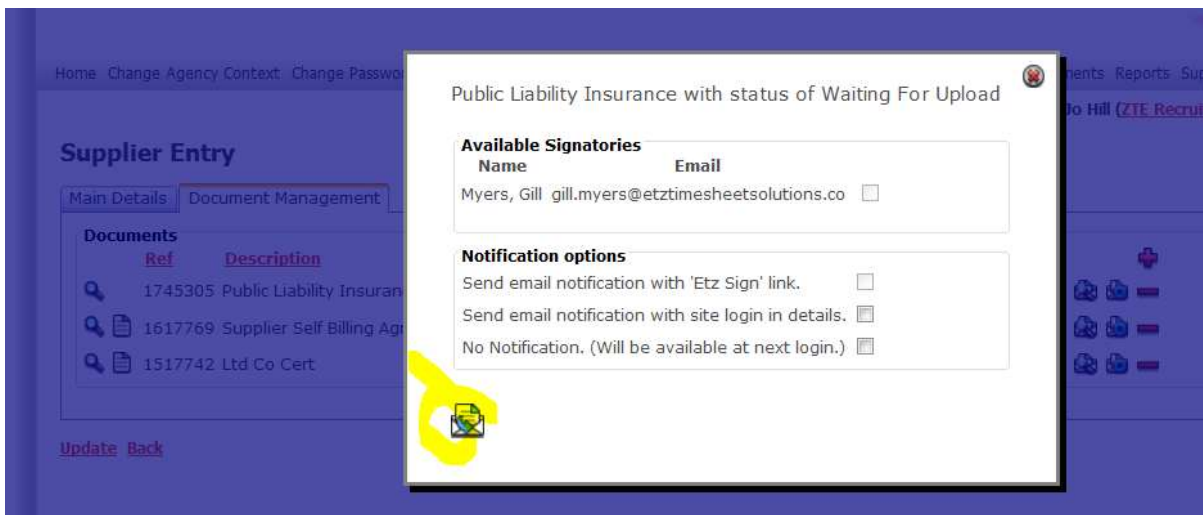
Home Change Agency Context Change Passwo

nents Reports Su

Jo Hill (ZTE Recrui

Supplier Entry

Main Details | Document Management

Documents

Ref Description

1745305 Public Liability Insuran

1617769 Supplier Self Billing Ag

1517742 Ltd Co Cert

Update Back

Public Liability Insurance with status of Waiting For Upload

Available Signatories

| Name | Email |
|---|---|
| Myers, Gill | gill.myers@etztimesheetsolutions.co |

Notification options

Send email notification with 'Etz Sign' link.

Send email notification with site login in details.

No Notification. (Will be available at next login.)